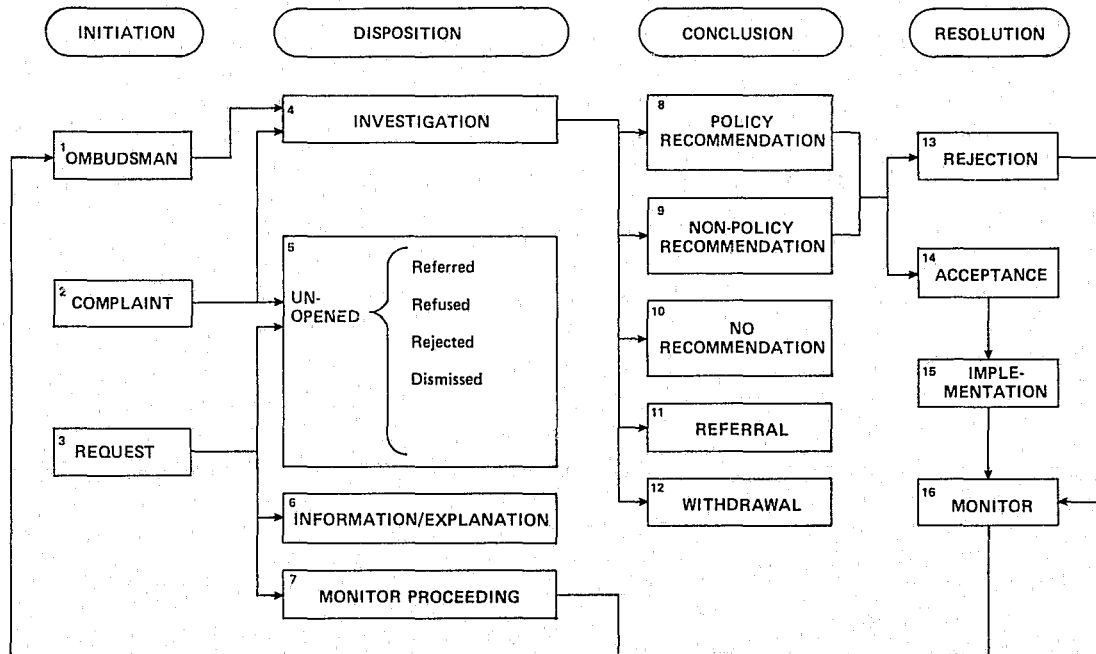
INITIATION

DISPOSITION

CONCLUSION

RESOLUTION

1 OMBUDSMAN

2 COMPLAINT

3 REQUEST

4 INVESTIGATION

5 UN-OPENED

Referred

Refused

Rejected

Dismissed

6 INFORMATION/EXPLANATION

7 MONITOR PROCEEDING

8 POLICY RECOMMENDATION

9 NON-POLICY RECOMMENDATION

10 NO RECOMMENDATION

11 REFERRAL

12 WITHDRAWAL

13 REJECTION

14 ACCEPTANCE

15 IMPLE-MENTATION

16 MONITOR